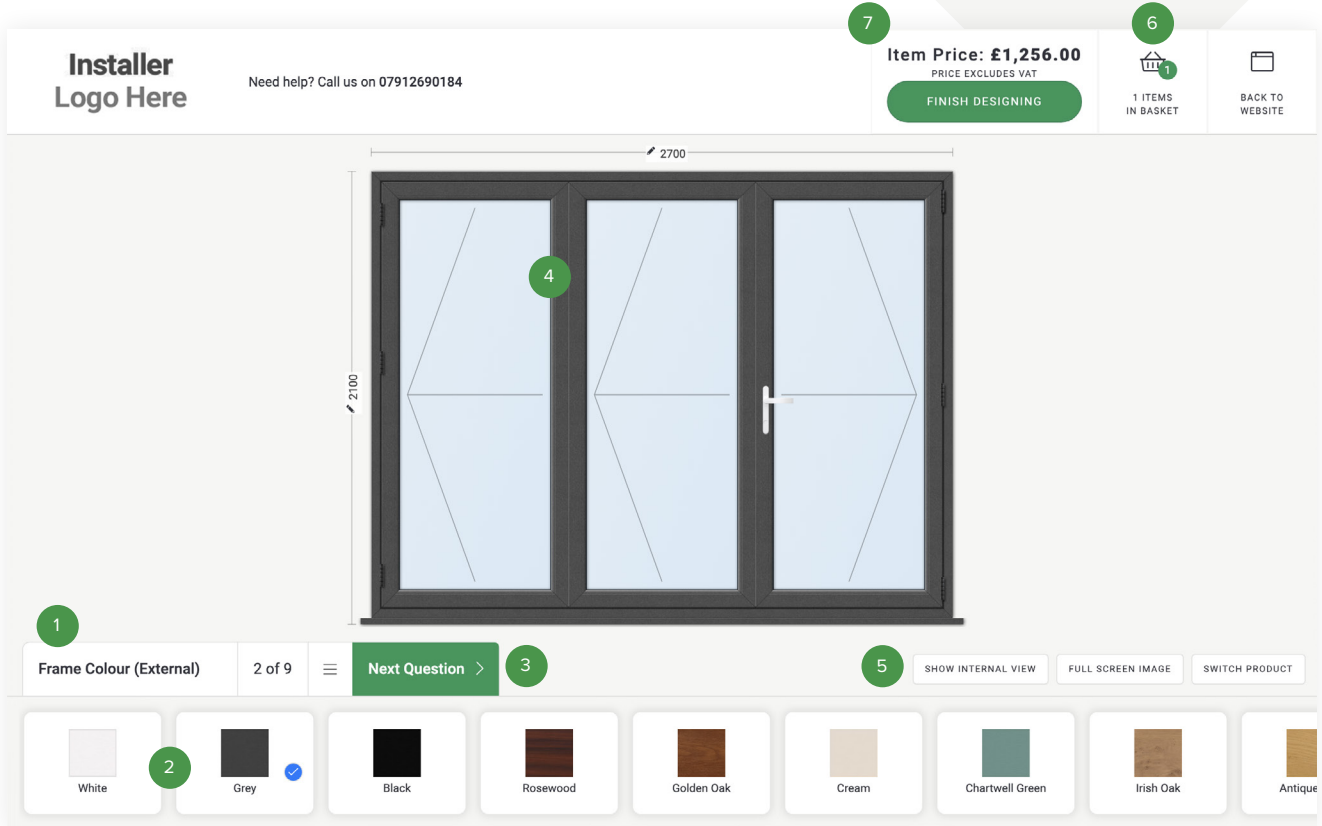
Installer Logo Here

Need help? Call us on 07912690184

7

Item Price: £1,256.00
PRICE EXCLUDES VAT

FINISH DESIGNING

6

1

1 ITEMS IN BASKET

BACK TO WEBSITE

2700

2100

4

1

Frame Colour (External)

2 of 9

Next Question

3

5

SHOW INTERNAL VIEW

FULL SCREEN IMAGE

SWITCH PRODUCT

White

2

Grey

Black

Rosewood

Golden Oak

Cream

Chartwell Green

Irish Oak

Antique